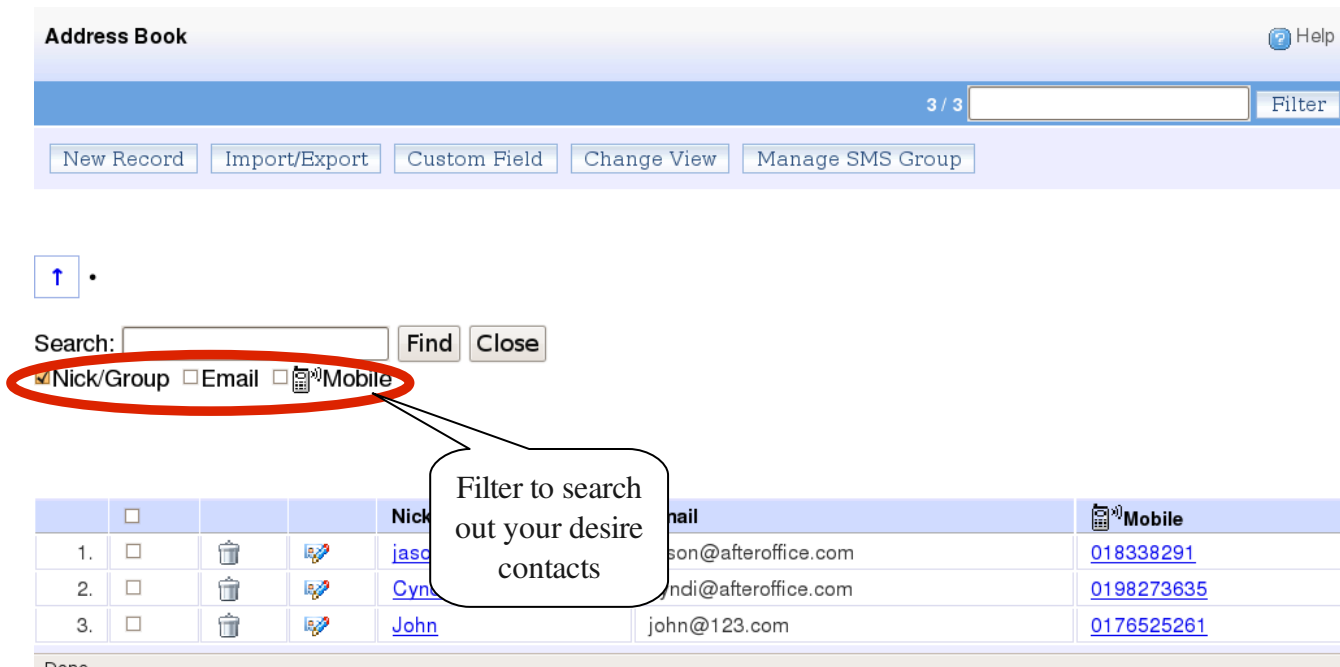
Address Book

Help

3 / 3

Filter

New Record | Import/Export | Custom Field | Change View | Manage SMS Group

↑ •

Search:

Find | Close

Nick/Group Email Mobile

Filter to search out your desire contacts

| | | | | Nick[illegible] | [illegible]nail | Mobile |
|---|---|---|---|---|---|---|
| 1. | | | | jas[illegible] | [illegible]son@afteroffice.com | 018338291 |
| 2. | | | | Cyn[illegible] | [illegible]yndi@afteroffice.com | 0198273635 |
| 3. | | | | John | john@123.com | 0176525261 |

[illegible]